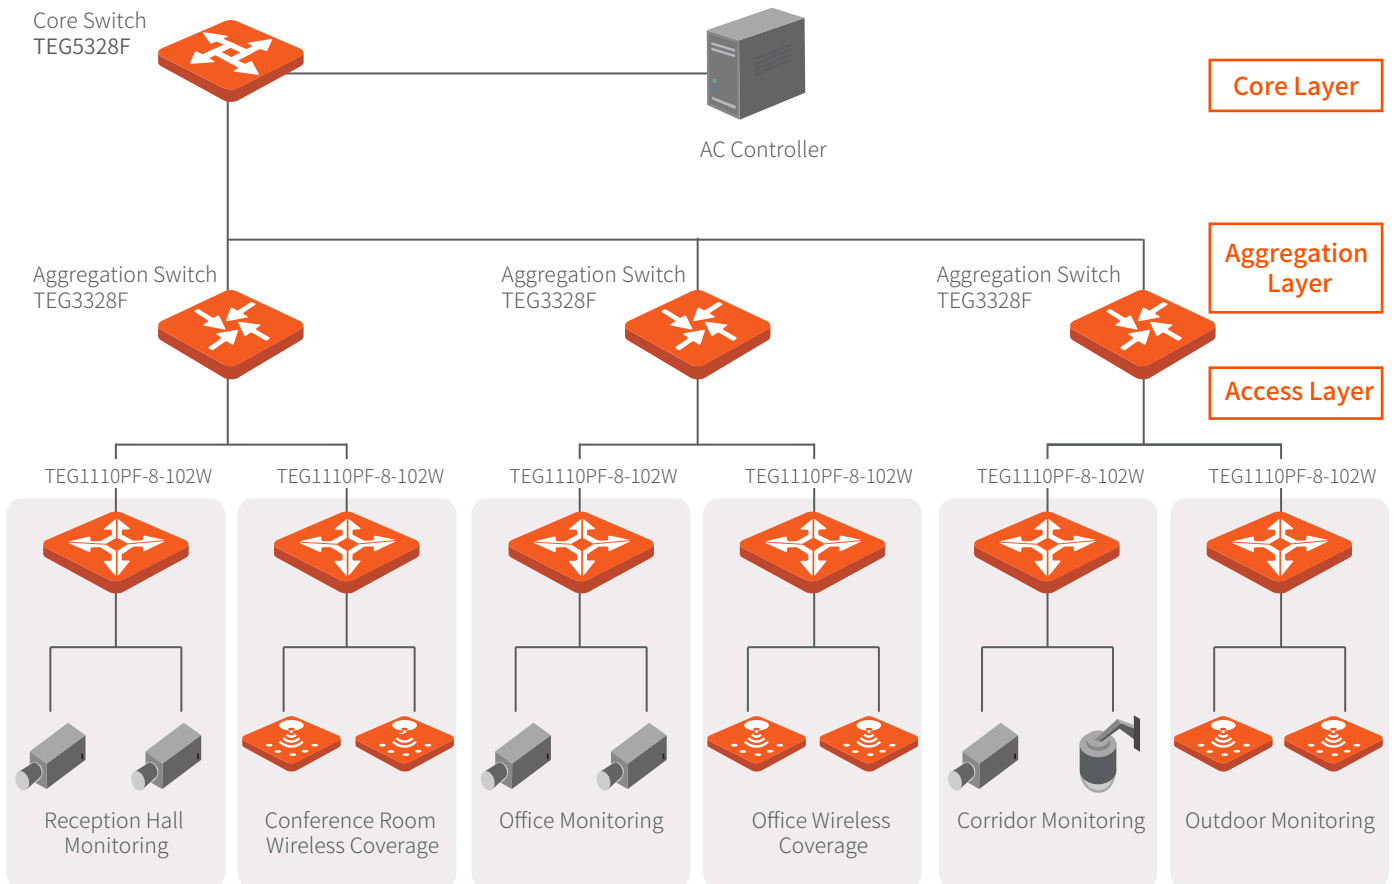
Core Switch
TEG5328F

AC Controller

Core Layer

Aggregation Layer

Access Layer

Aggregation Switch
TEG3328F

Aggregation Switch
TEG3328F

Aggregation Switch
TEG3328F

TEG1110PF-8-102W

TEG1110PF-8-102W

TEG1110PF-8-102W

TEG1110PF-8-102W

TEG1110PF-8-102W

TEG1110PF-8-102W

Reception Hall Monitoring

Conference Room Wireless Coverage

Office Monitoring

Office Wireless Coverage

Corridor Monitoring

Outdoor Monitoring